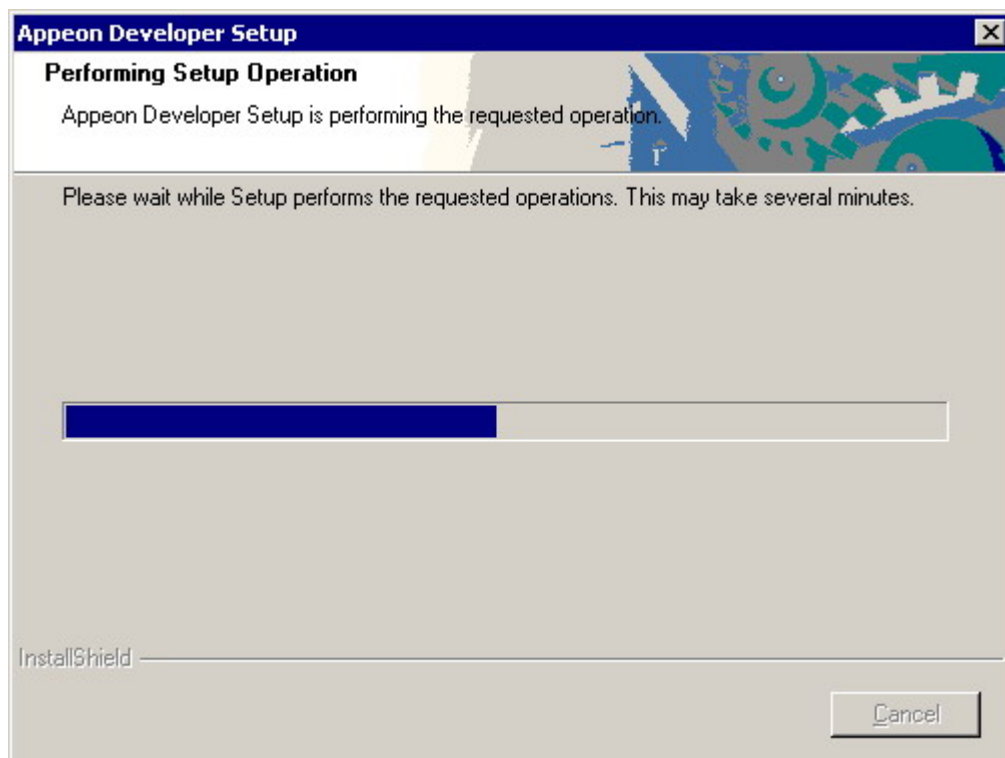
Appeon Developer Setup

Performing Setup Operation

Appeon Developer Setup is performing the requested operation.

Please wait while Setup performs the requested operations. This may take several minutes.

InstallShield

Cancel